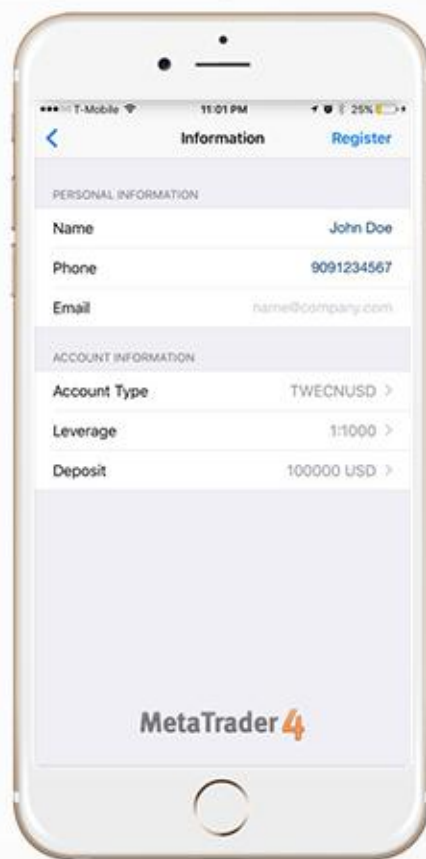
T-Mobile 11:01 PM 25%

<
Information
Register

PERSONAL INFORMATION

Name John Doe

Phone 9091234567

Email name@company.com

ACCOUNT INFORMATION

Account Type TWECNUSD >

Leverage 1:1000 >

Deposit 100000 USD >

MetaTrader 4